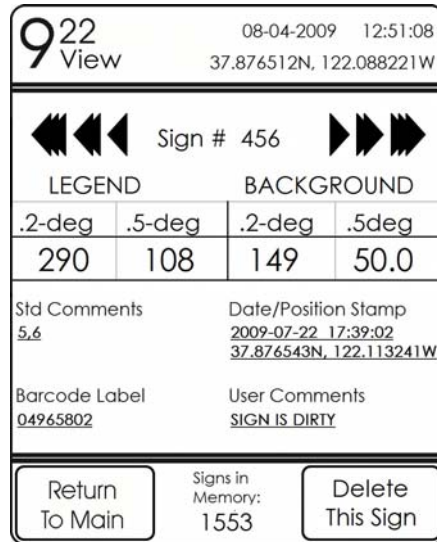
922 View

08-04-2009 12:51:08
37.876512N, 122.088221W

Sign # 456

LEGEND

BACKGROUND

| .2-deg | .5-deg | .2-deg | .5deg |
|---|---|---|---|
| 290 | 108 | 149 | 50.0 |

Std Comments
5,6

Date/Position Stamp
2009-07-22 17:39:02
37.876543N, 122.113241W

Barcode Label
04965802

User Comments
SIGN IS DIRTY

Return To Main

Signs in Memory:
1553

Delete This Sign